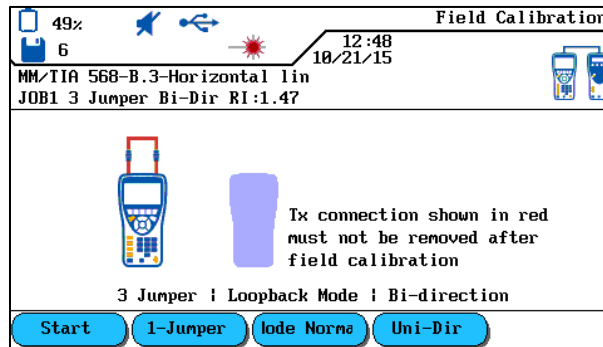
49%
6
Field Calibration
12:48
10/21/15
MM/TIA 568-B.3-Horizontal lin
JOB1 3 Jumper Bi-Dir RI:1.47

Tx connection shown in red must not be removed after field calibration

3 Jumper | Loopback Mode | Bi-direction

Start
1-Jumper
lode Norma
Uni-Dir